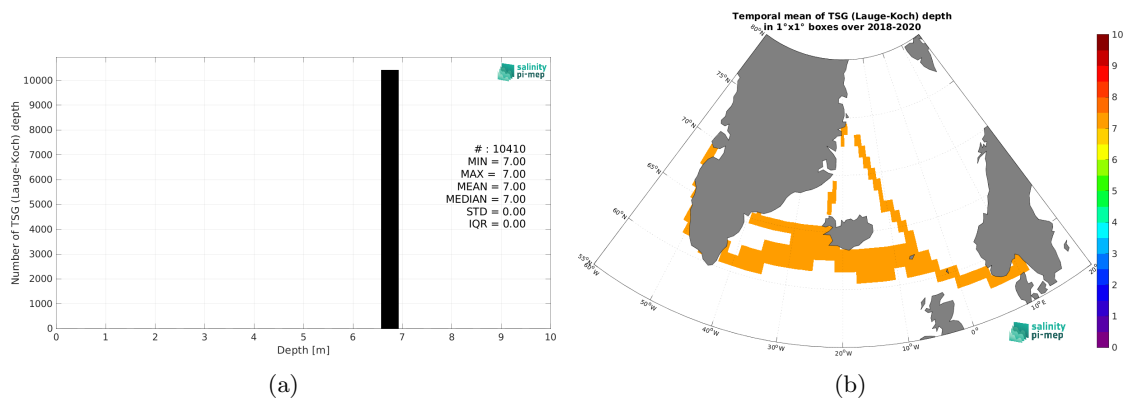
salinity pi-mep

Number of TSG (Lauge-Koch) depth

10000
9000
8000
7000
6000
5000
4000
3000
2000
1000
0

0 1 2 3 4 5 6 7 8 9 10

Depth [m]

# : 10410
MIN = 7.00
MAX = 7.00
MEAN = 7.00
MEDIAN = 7.00
STD = 0.00
IQR = 0.00

(a)

Temporal mean of TSG (Lauge-Koch) depth
in 1°x1° boxes over 2018-2020

80°N
75°N
70°N
65°N
60°N
55°N
60°W
50°W
40°W
30°W
20°W
10°W
0°
10°E
20°E

salinity pi-mep

10
9
8
7
6
5
4
3
2
1
0

(b)